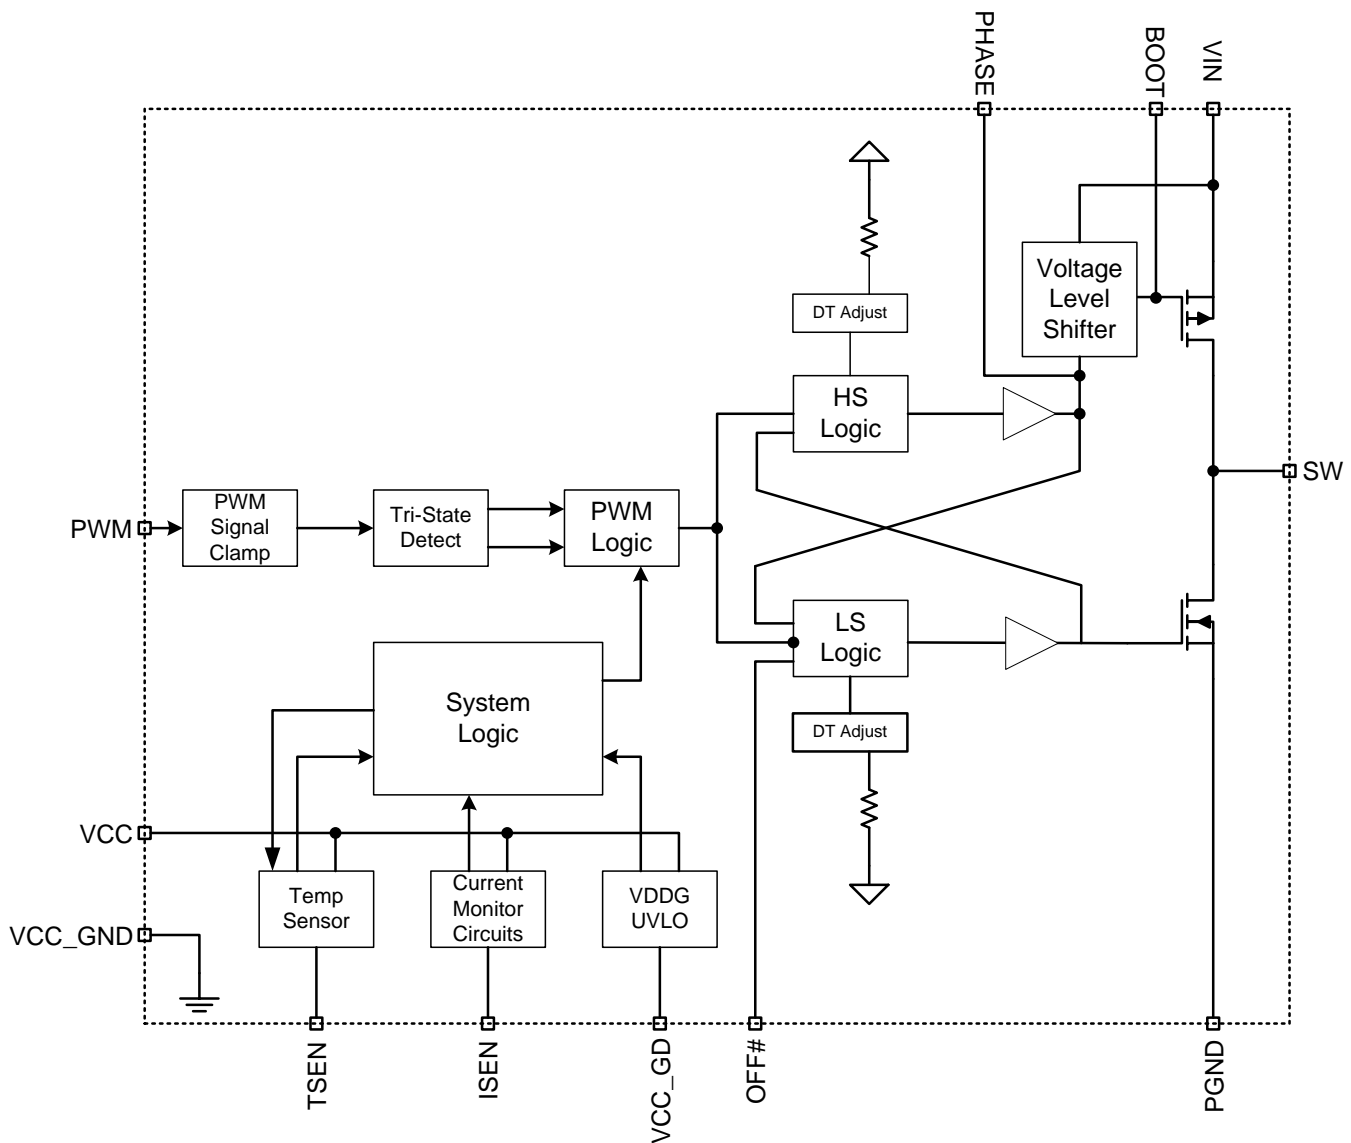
PHASE
BOOT
VIN
DT Adjust
Voltage Level Shifter
HS Logic
SW
PWM
PWM Signal Clamp
Tri-State Detect
PWM Logic
LS Logic
System Logic
DT Adjust
VCC
Temp Sensor
Current Monitor Circuits
VDDG UVLO
VCC_GND
TSEN
ISEN
VCC_GD
OFF#
PGND